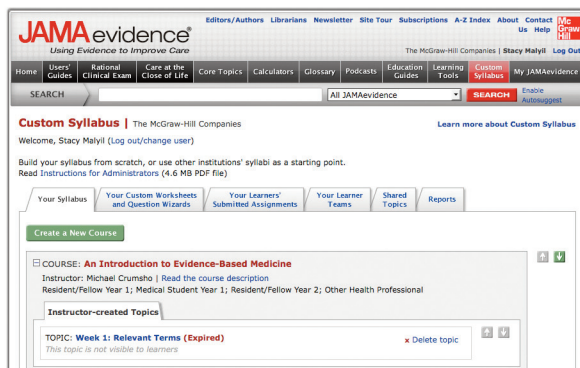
JAMAevidence®
Using Evidence to Improve Care

Editors/Authors Librarians Newsletter Site Tour Subscriptions A-Z Index About Contact Us Help

Mc Graw Hill

The McGraw-Hill Companies | Stacy Malyil Log Out

Home | Users' Guides | Rational Clinical Exam | Care at the Close of Life | Core Topics | Calculators | Glossary | Podcasts | Education Guides | Learning Tools | Custom Syllabus | My JAMAevidence

SEARCH

All JAMAevidence

SEARCH

Enable Autosuggest

Custom Syllabus | The McGraw-Hill Companies

Learn more about Custom Syllabus

Welcome, Stacy Malyil (Log out/change user)

Build your syllabus from scratch, or use other institutions' syllabi as a starting point.
Read Instructions for Administrators (4.6 MB PDF file)

Your Syllabus | Your Custom Worksheets and Question Wizards | Your Learners' Submitted Assignments | Your Learner Teams | Shared Topics | Reports

Create a New Course

COURSE: An Introduction to Evidence-Based Medicine
Instructor: Michael Crumsho | Read the course description
Resident/Fellow Year 1; Medical Student Year 1; Resident/Fellow Year 2; Other Health Professional

Instructor-created Topics

TOPIC: Week 1: Relevant Terms (Expired)
This topic is not visible to learners

× Delete topic